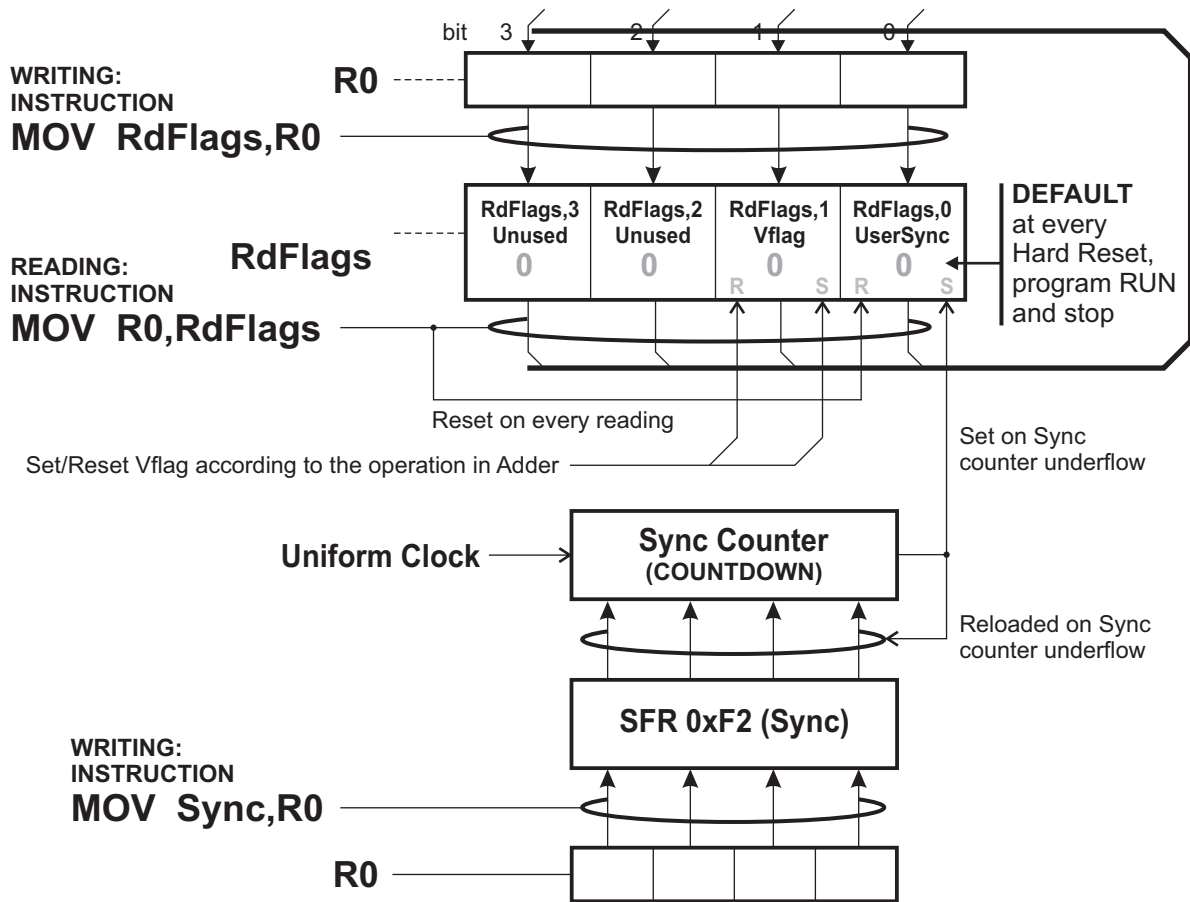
bit 3 2 1 0

WRITING:
INSTRUCTION
MOV RdFlags,R0

R0

RdFlags,3
Unused
0

RdFlags,2
Unused
0

RdFlags,1
Vflag
R 0 S

RdFlags,0
UserSync
R 0 S

DEFAULT
at every Hard Reset, program RUN and stop

RdFlags

READING:
INSTRUCTION
MOV R0,RdFlags

Reset on every reading

Set on Sync counter underflow

Set/Reset Vflag according to the operation in Adder

Uniform Clock

Sync Counter
(COUNTDOWN)

Reloaded on Sync counter underflow

SFR 0xF2 (Sync)

WRITING:
INSTRUCTION
MOV Sync,R0

R0